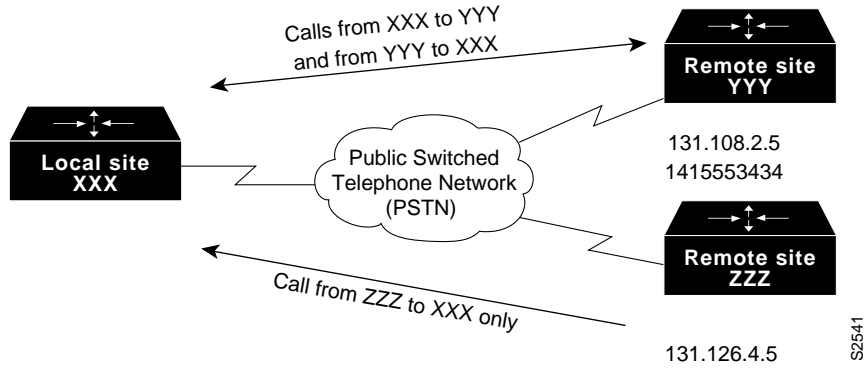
Calls from XXX to YYY
and from YYY to XXX

Remote site
YYY

Local site
XXX

Public Switched
Telephone Network
(PSTN)

131.108.2.5
1415553434

Remote site
ZZZ

Call from ZZZ to XXX only

131.126.4.5

S2541